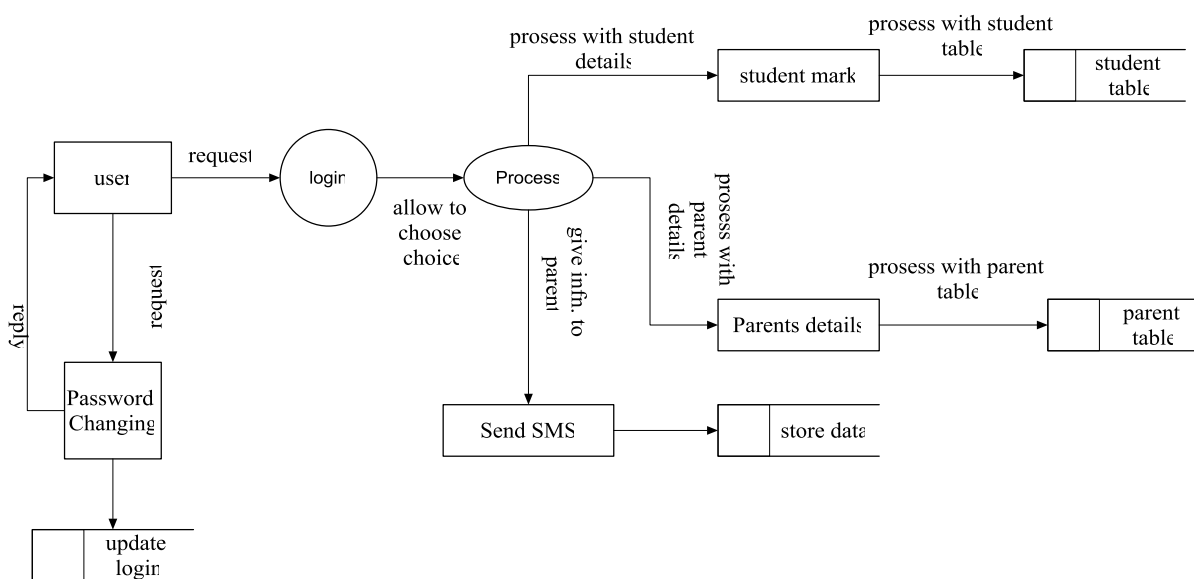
prosess with student details

student mark

prosess with student table

student table

user

request

login

Process

allow to choose choice

give infn. to parent

prosess with parent details

prosess with parent table

Parents details

parent table

request

reply

Password Changing

Send SMS

store data

update login